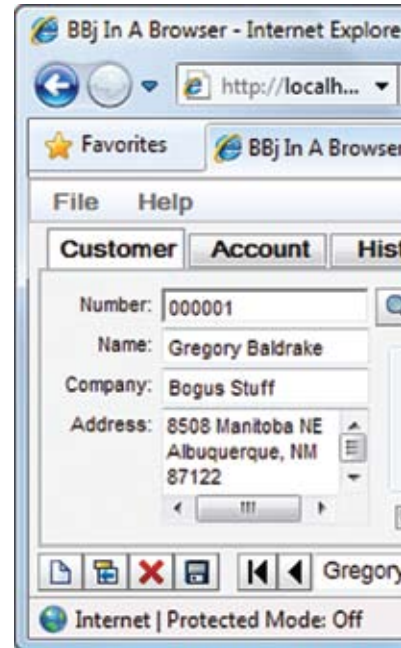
BBj In A Browser - Internet Explore

http://localh...

Favorites

BBj In A Browser

File Help

Customer Account Hist

Number: 000001

Name: Gregory Baldrake

Company: Bogus Stuff

Address: 8508 Manitoba NE Albuquerque, NM 87122

Gregory

Internet | Protected Mode: Off